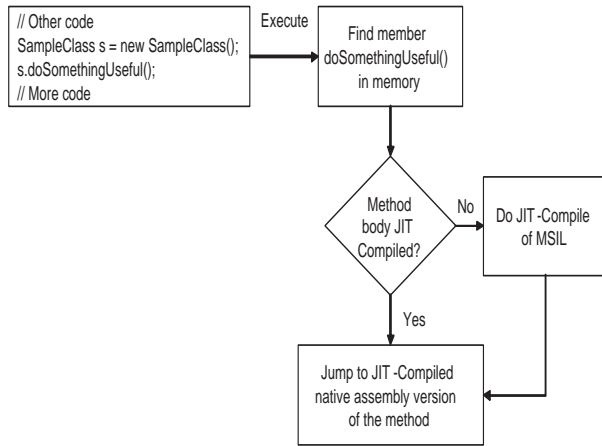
// Other code
SampleClass s = new SampleClass();
s.doSomethingUseful();
// More code

Execute

Find member doSomethingUseful() in memory

Method body JIT Compiled?

No

Do JIT -Compile of MSIL

Yes

Jump to JIT -Compiled native assembly version of the method